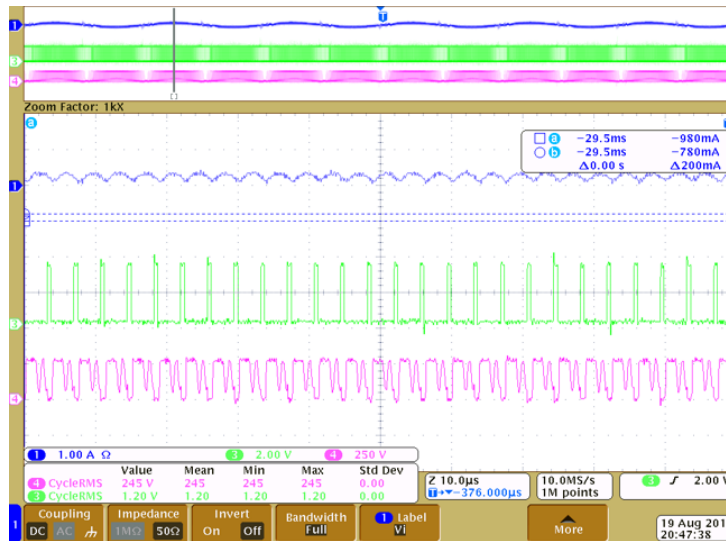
1
3
4
T
Zoom Factor: 1kX
a
b
a -29.5ms -980mA
b -29.5ms -780mA
Δ0.00 s Δ200mA
1
3
4
1 1.00 A Ω
3 2.00 V
4 250 V

| | Value | Mean | Min | Max | Std Dev |
|---|---|---|---|---|---|
| 4 CycleRMS | 245 V | 245 | 245 | 245 | 0.00 |
| 3 CycleRMS | 1.20 V | 1.20 | 1.20 | 1.20 | 0.00 |

Z 10.0µs
T→▼-376.000µs
10.0MS/s
1M points
3 ʃ 2.00 V
1
Coupling
DC AC
Impedance
1MΩ 50Ω
Invert
On Off
Bandwidth
Full
1 Label
Vi
More
19 Aug 201
20:47:38